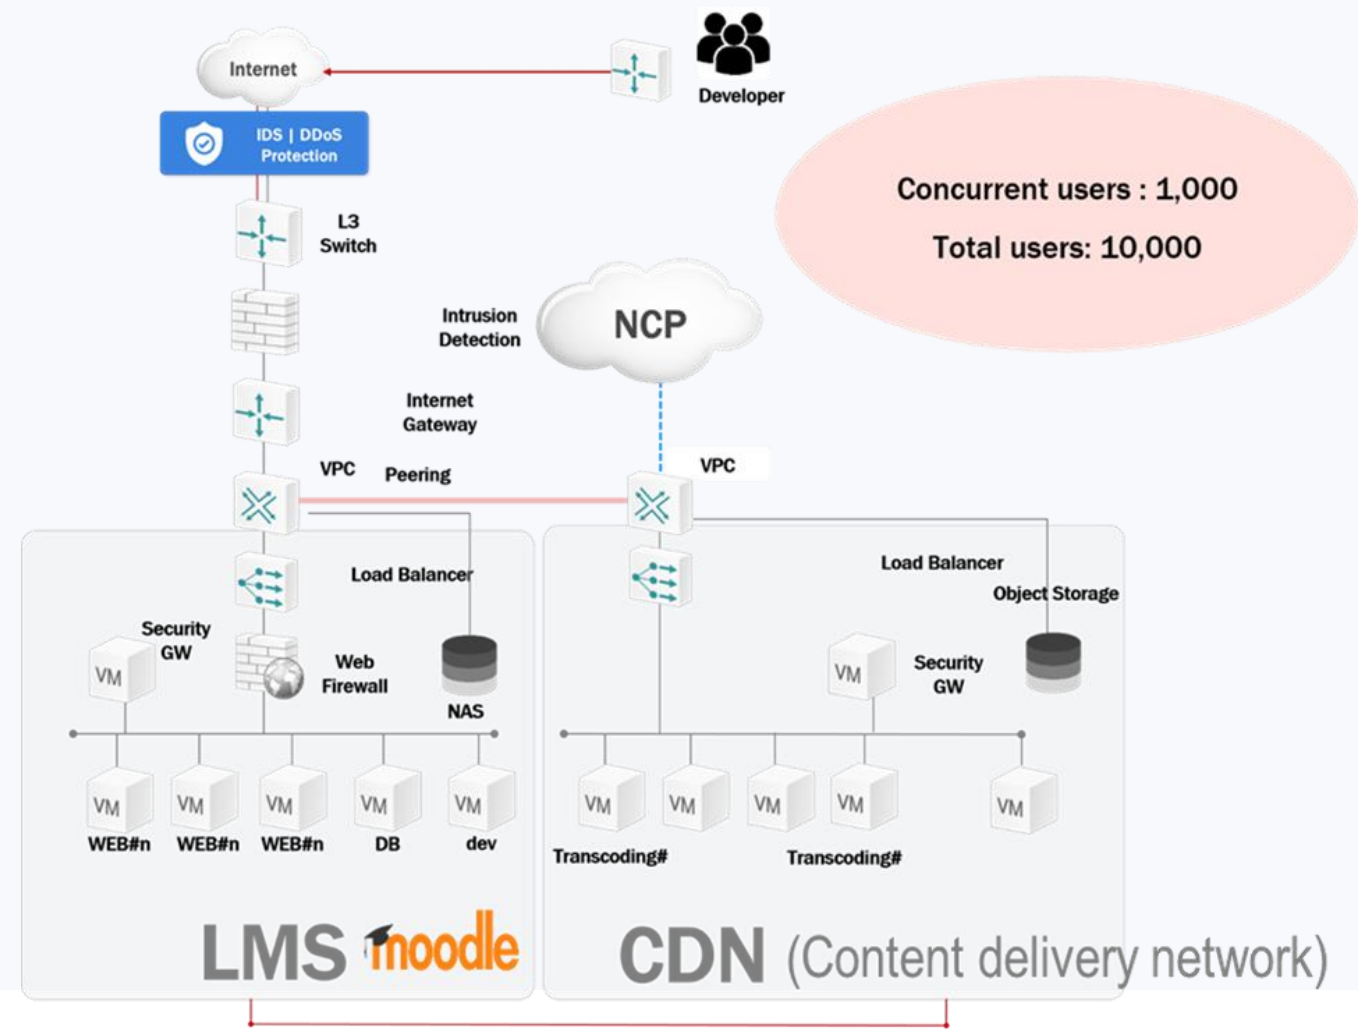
Internet

Developer

IDS | DDoS Protection

Concurrent users : 1,000

Total users: 10,000

L3 Switch

Intrusion Detection

NCP

Internet Gateway

VPC

Peering

VPC

Load Balancer

Load Balancer

Object Storage

Security GW

VM

Web Firewall

NAS

VM

Security GW

VM

WEB#n

VM

WEB#n

VM

WEB#n

VM

DB

VM

dev

VM

VM

VM

VM

VM

Transcoding#

Transcoding#

LMS moodle

CDN (Content delivery network)